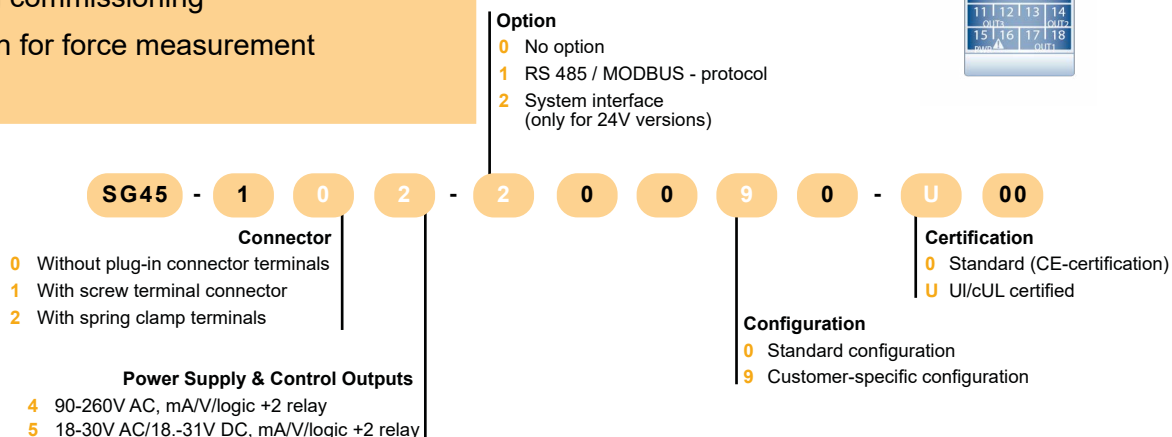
commissioning

n for force measurement

Option
0 No option
1 RS 485 / MODBUS - protocol
2 System interface (only for 24V versions)

11 12 13 14
OUT3 OUT2
15 16 17 18
OUT1

SG45 - 1 0 2 - 2 0 0 9 0 - U 00

Connector
0 Without plug-in connector terminals
1 With screw terminal connector
2 With spring clamp terminals

Certification
0 Standard (CE-certification)
U Ul/cUL certified

Configuration
0 Standard configuration
9 Customer-specific configuration

Power Supply & Control Outputs
4 90-260V AC, mA/V/logic +2 relay
5 18-30V AC/18.-31V DC, mA/V/logic +2 relay